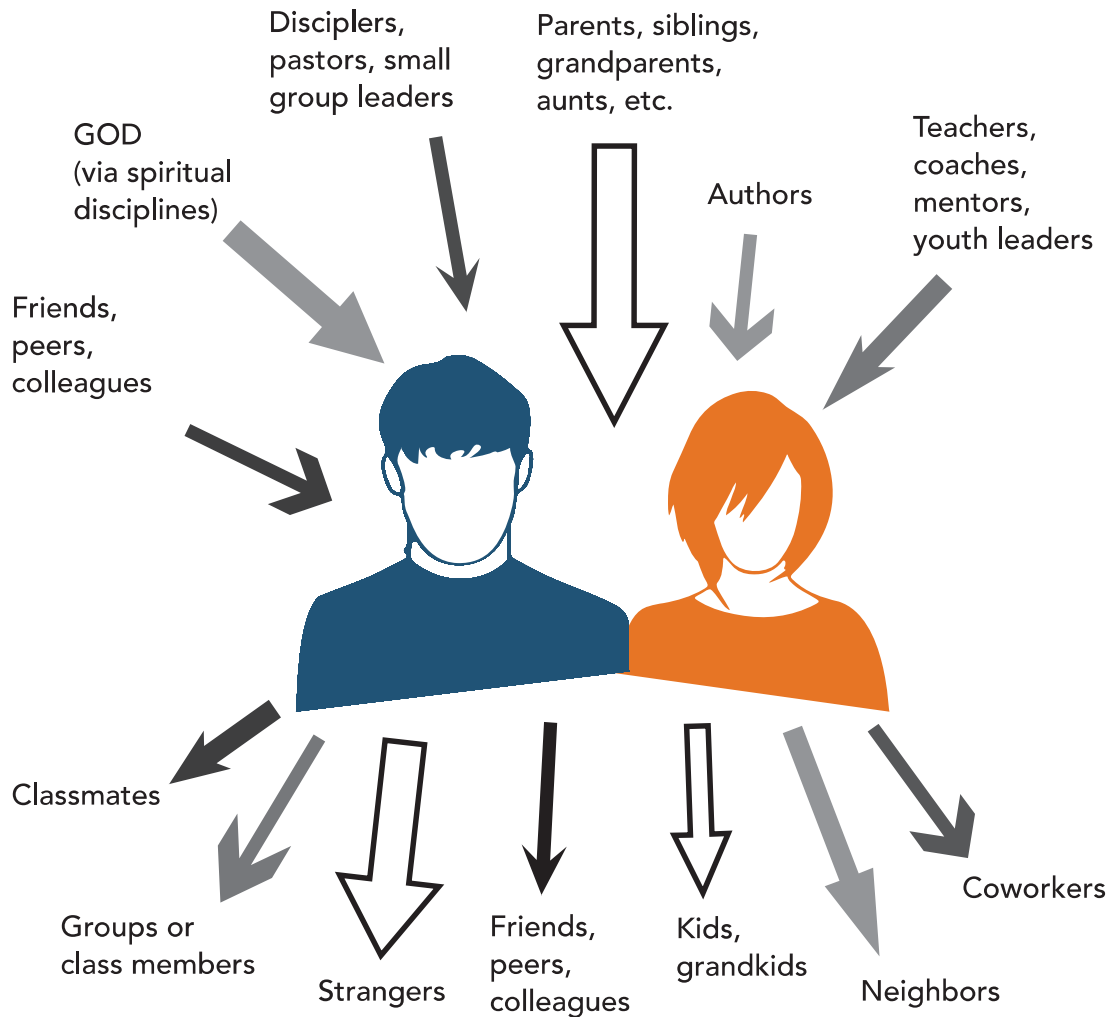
Disciplers, pastors, small group leaders

Parents, siblings, grandparents, aunts, etc.

GOD (via spiritual disciplines)

Teachers, coaches, mentors, youth leaders

Authors

Friends, peers, colleagues

Classmates

Groups or class members

Strangers

Friends, peers, colleagues

Kids, grandkids

Neighbors

Coworkers